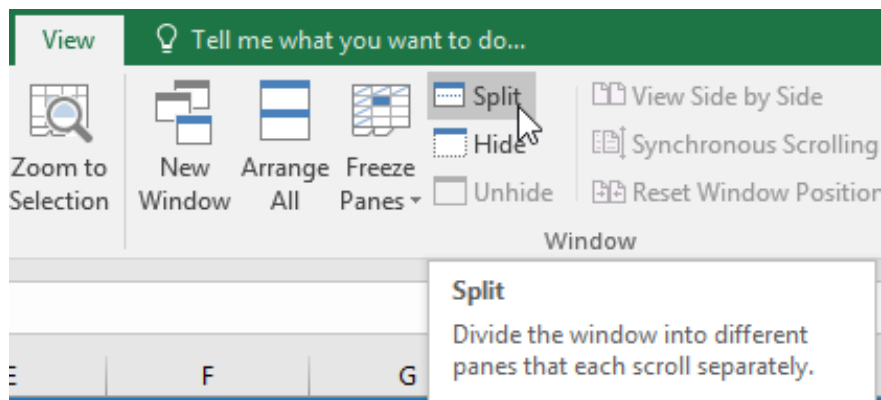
View

Tell me what you want to do...

Zoom to Selection

New Window

Arrange All

Freeze Panes

Split

Hide

Unhide

View Side by Side

Synchronous Scrolling

Reset Window Position

Window

Split

Divide the window into different panes that each scroll separately.

E

F

G